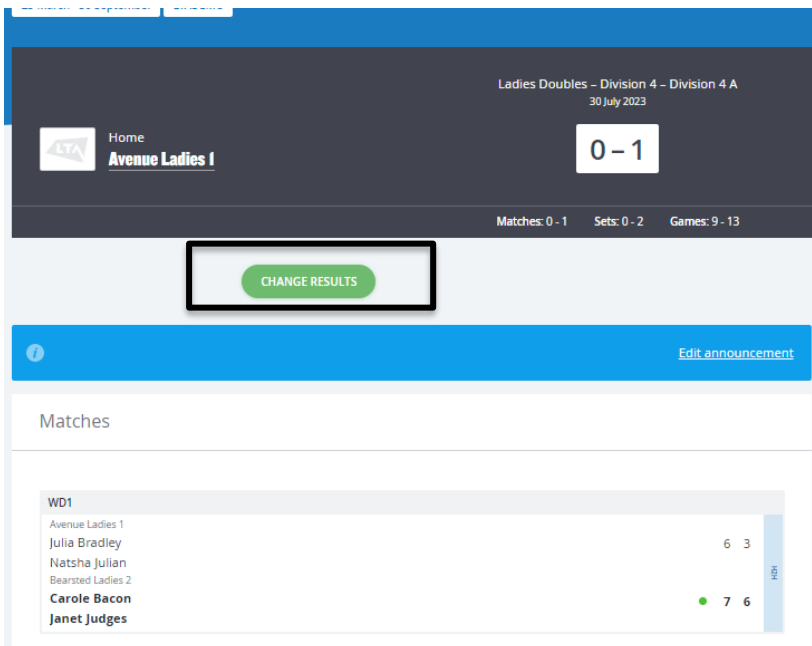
Ladies Doubles – Division 4 – Division 4 A
30 July 2023

LTA

Home
Avenue Ladies 1

0 – 1

Matches: 0 - 1 Sets: 0 - 2 Games: 9 - 13

CHANGE RESULTS

Edit announcement

Matches

WD1

Avenue Ladies 1
Julia Bradley
Natsha Julian
6 3

Bearsted Ladies 2
Carole Bacon
Janet Judges
7 6

H2H